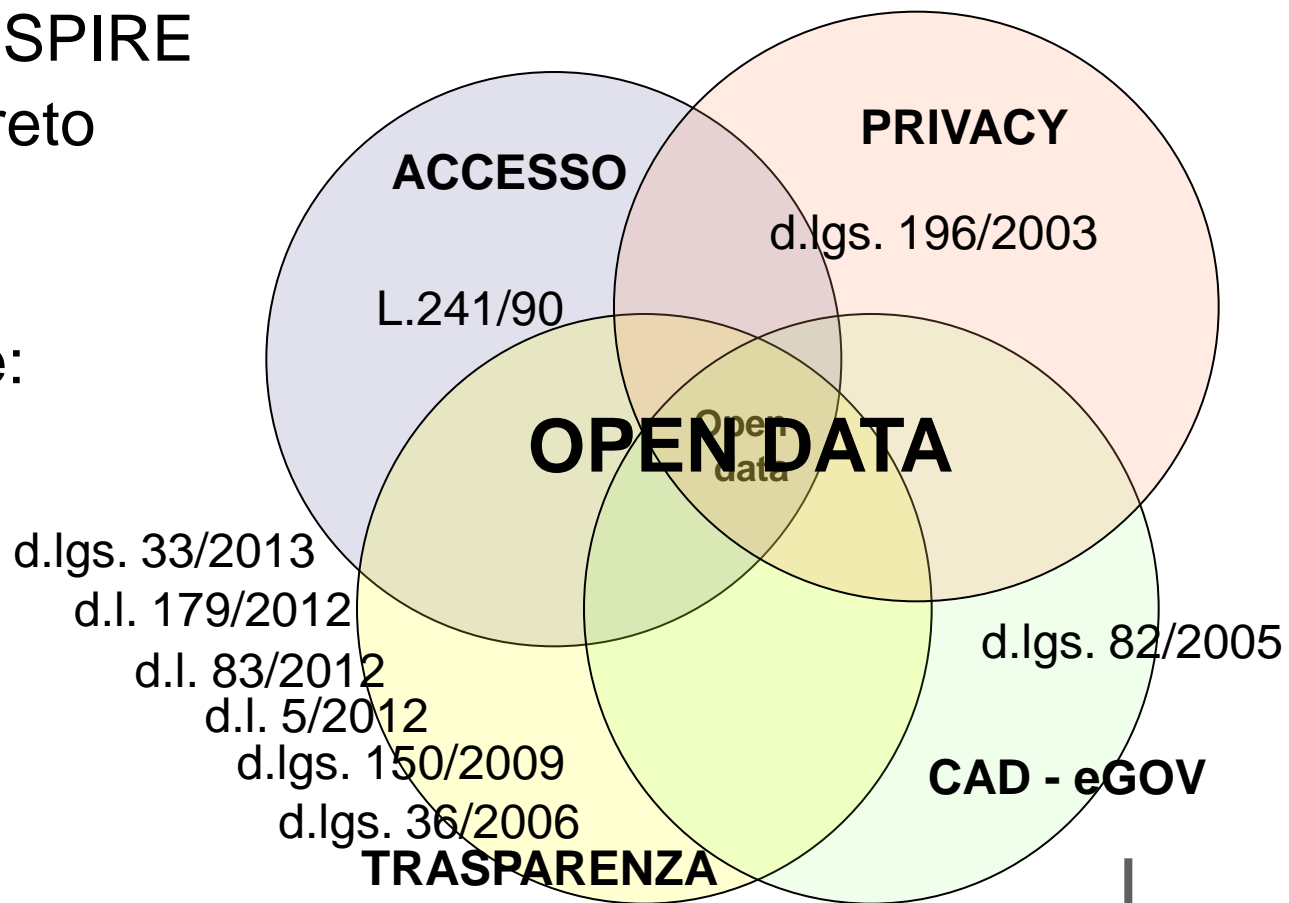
SPIRE
reto

e:

ACCESSO

L.241/90

PRIVACY

d.lgs. 196/2003

OPEN DATA

Open data

d.lgs. 33/2013
d.l. 179/2012
d.l. 83/2012
d.l. 5/2012
d.lgs. 150/2009
d.lgs. 36/2006
TRASPARENZA

d.lgs. 82/2005

CAD - eGOV